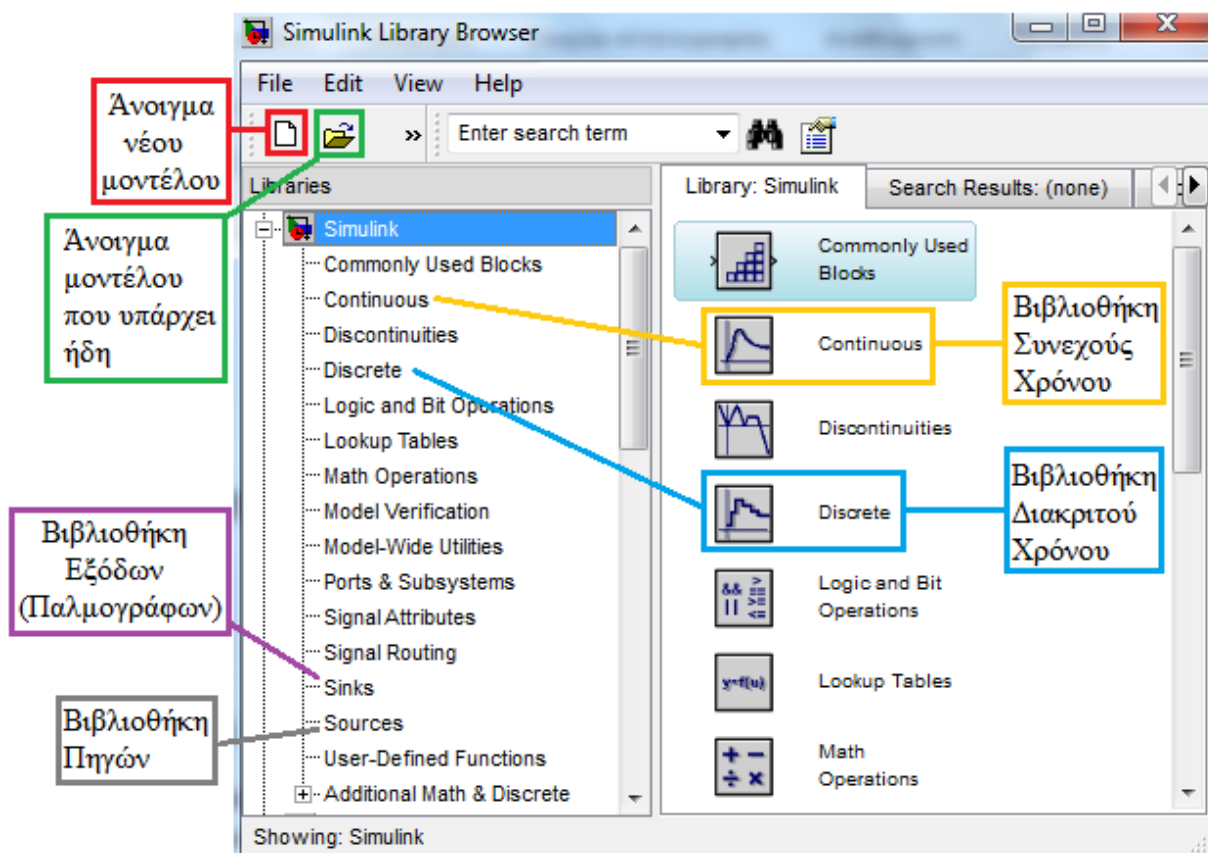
Simulink Library Browser

File Edit View Help

Άνοιγμα νέου μοντέλου

Enter search term

Libraries

Άνοιγμα μοντέλου που υπάρχει ήδη

Simulink
Commonly Used Blocks
Continuous
Discontinuities
Discrete
Logic and Bit Operations
Lookup Tables
Math Operations
Model Verification
Model-Wide Utilities
Ports & Subsystems
Signal Attributes
Signal Routing
Sinks
Sources
User-Defined Functions
Additional Math & Discrete

Βιβλιοθήκη Εξόδων (Παλμογράφων)

Βιβλιοθήκη Πηγών

Library: Simulink

Search Results: (none)

Commonly Used Blocks

Continuous

Βιβλιοθήκη Συνεχούς Χρόνου

Discontinuities

Discrete

Βιβλιοθήκη Διακριτού Χρόνου

Logic and Bit Operations

Lookup Tables

Math Operations

Showing: Simulink